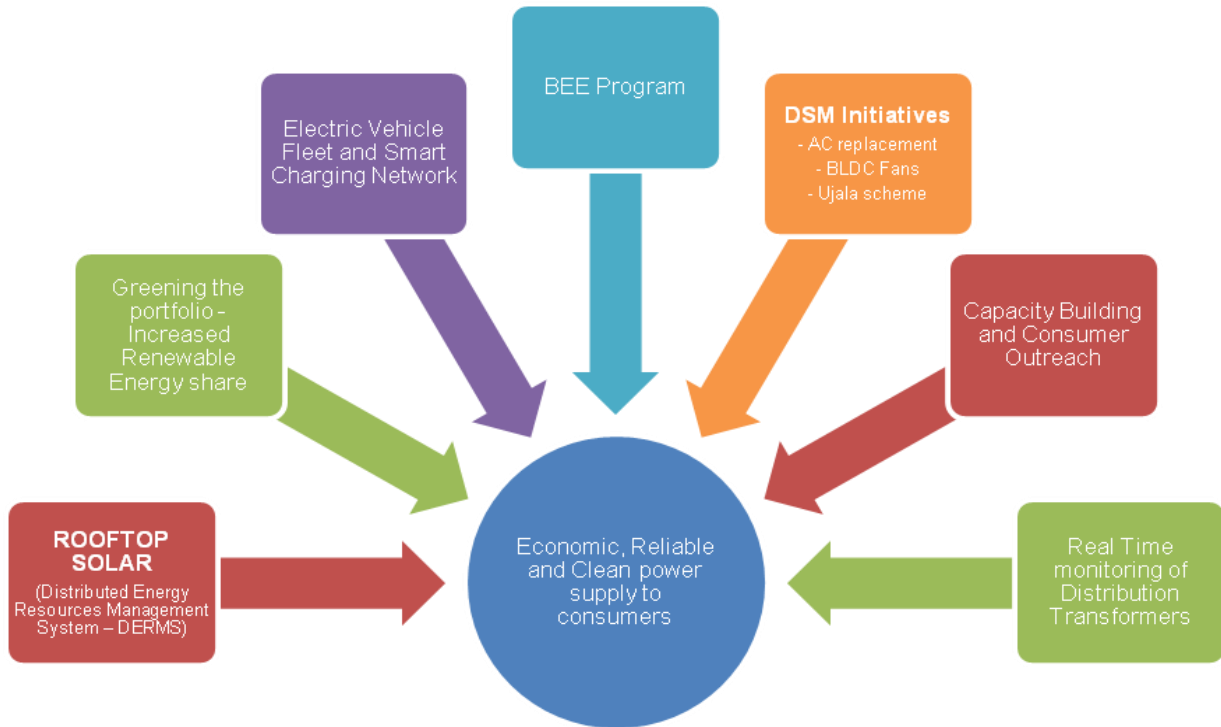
BEE Program

Electric Vehicle Fleet and Smart Charging Network

DSM Initiatives
- AC replacement
- BLDC Fans
- Ujala scheme

Greening the portfolio - Increased Renewable Energy share

Capacity Building and Consumer Outreach

ROOFTOP SOLAR
(Distributed Energy Resources Management System – DERMS)

Economic, Reliable and Clean power supply to consumers

Real Time monitoring of Distribution Transformers